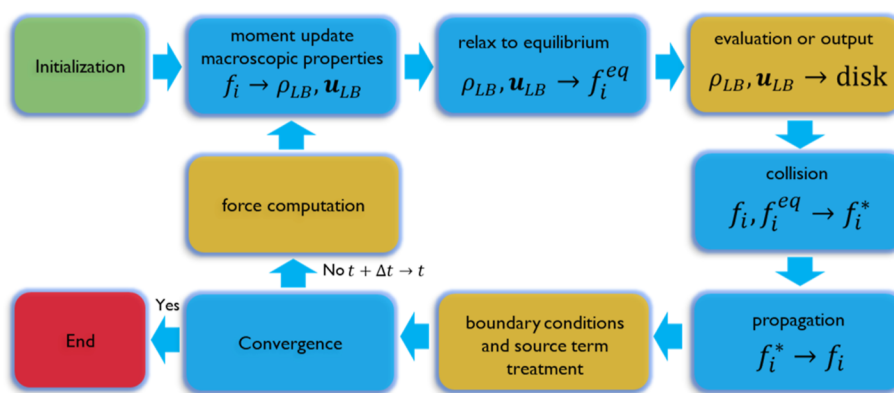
Initialization

moment update macroscopic properties
$f_i \rightarrow \rho_{LB}, \boldsymbol{u}_{LB}$

relax to equilibrium
$\rho_{LB}, \boldsymbol{u}_{LB} \rightarrow f_i^{eq}$

evaluation or output
$\rho_{LB}, \boldsymbol{u}_{LB} \rightarrow \text{disk}$

collision
$f_i, f_i^{eq} \rightarrow f_i^*$

propagation
$f_i^* \rightarrow f_i$

boundary conditions and source term treatment

Convergence

No $t + \Delta t \rightarrow t$

force computation

Yes

End